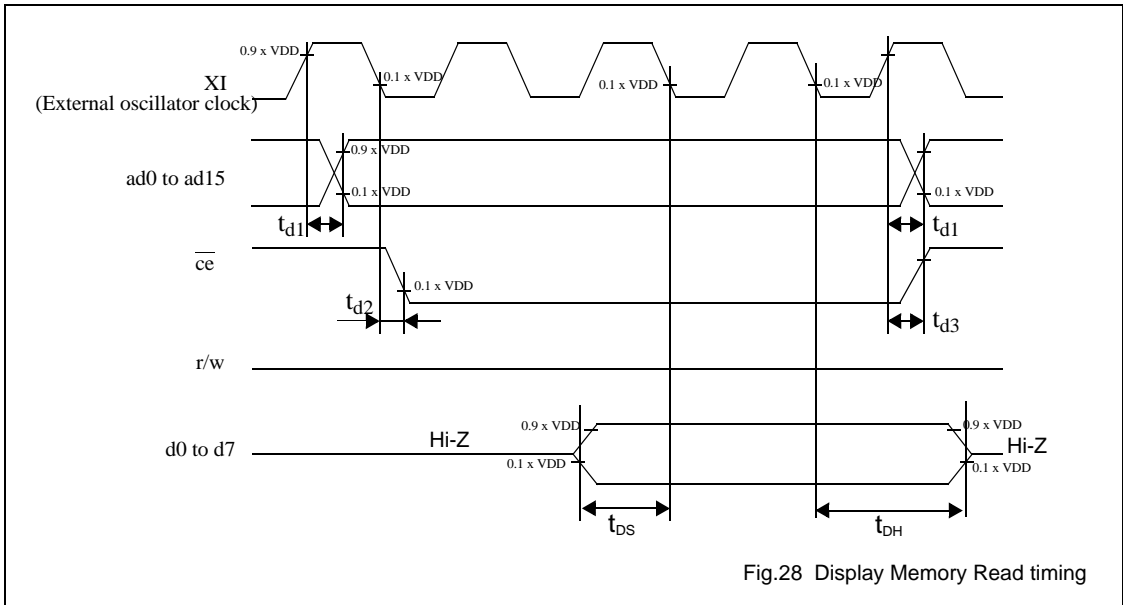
0.9 x VDD
0.1 x VDD
0.1 x VDD
0.1 x VDD
0.1 x VDD
XI
(External oscillator clock)

0.9 x VDD
ad0 to ad15
0.1 x VDD
0.1 x VDD
$t_{d1}$
$t_{d1}$

$\overline{ce}$
0.1 x VDD
$t_{d2}$
$t_{d3}$

r/w

0.9 x VDD
0.9 x VDD
d0 to d7
Hi-Z
Hi-Z
0.1 x VDD
0.1 x VDD
$t_{DS}$
$t_{DH}$

Fig.28 Display Memory Read timing